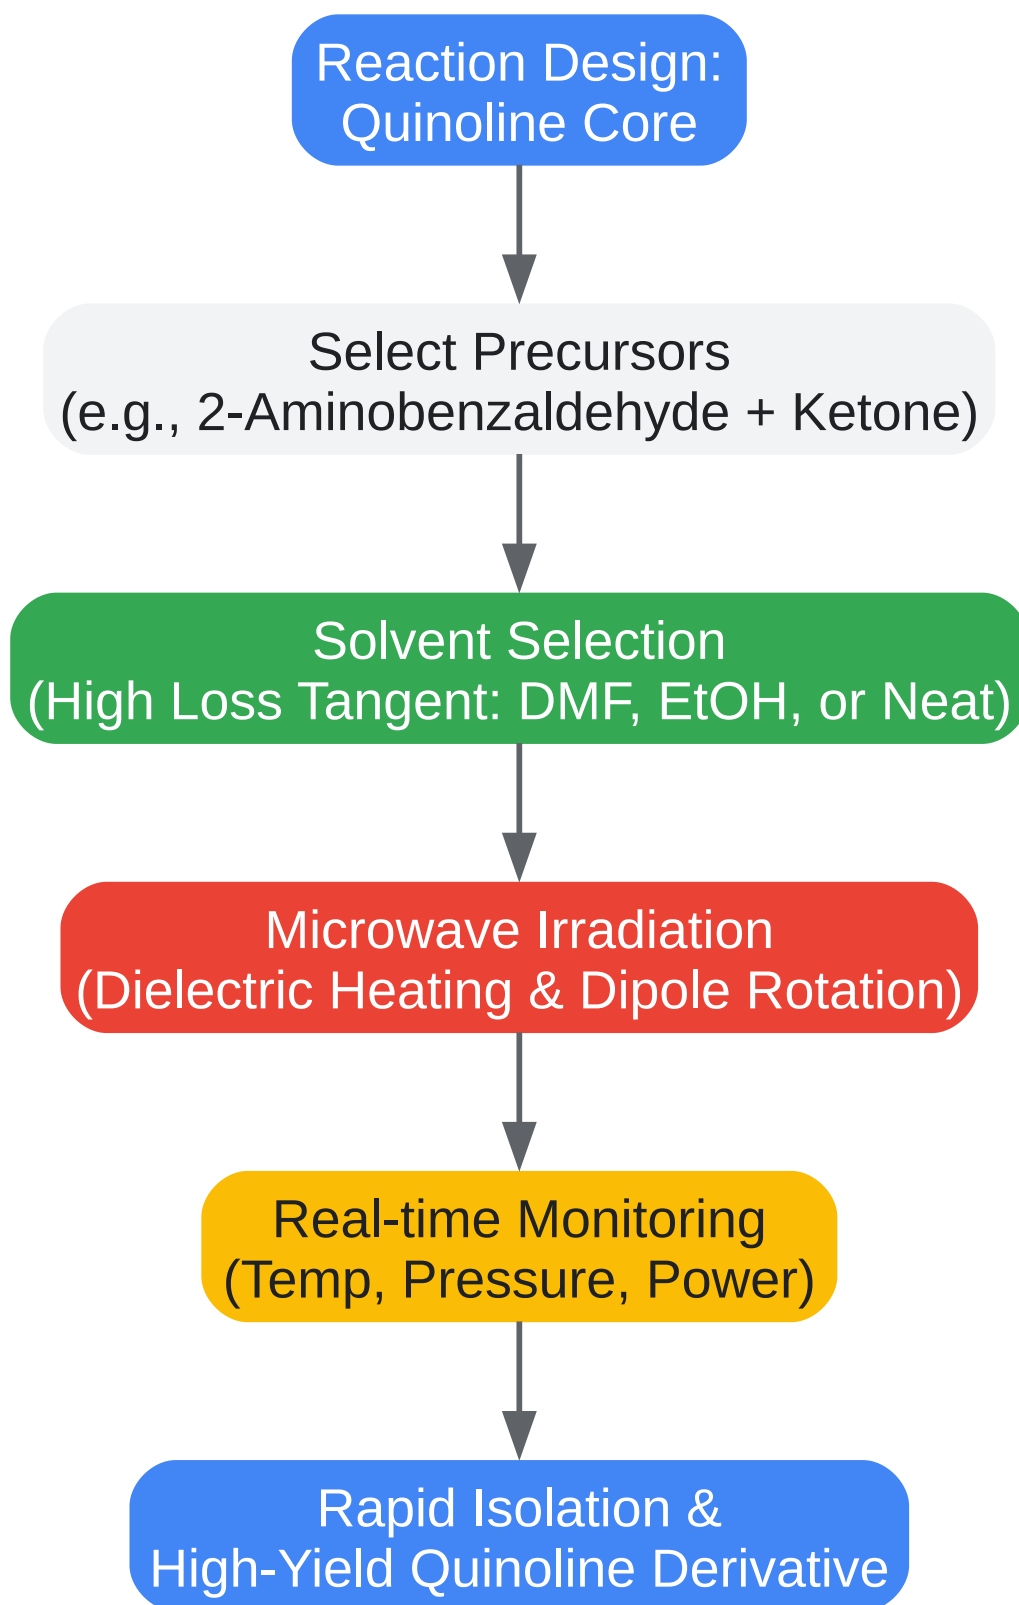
Reaction Design:
Quinoline Core

Select Precursors
(e.g., 2-Aminobenzaldehyde + Ketone)

Solvent Selection
(High Loss Tangent: DMF, EtOH, or Neat)

Microwave Irradiation
(Dielectric Heating & Dipole Rotation)

Real-time Monitoring
(Temp, Pressure, Power)

Rapid Isolation &
High-Yield Quinoline Derivative